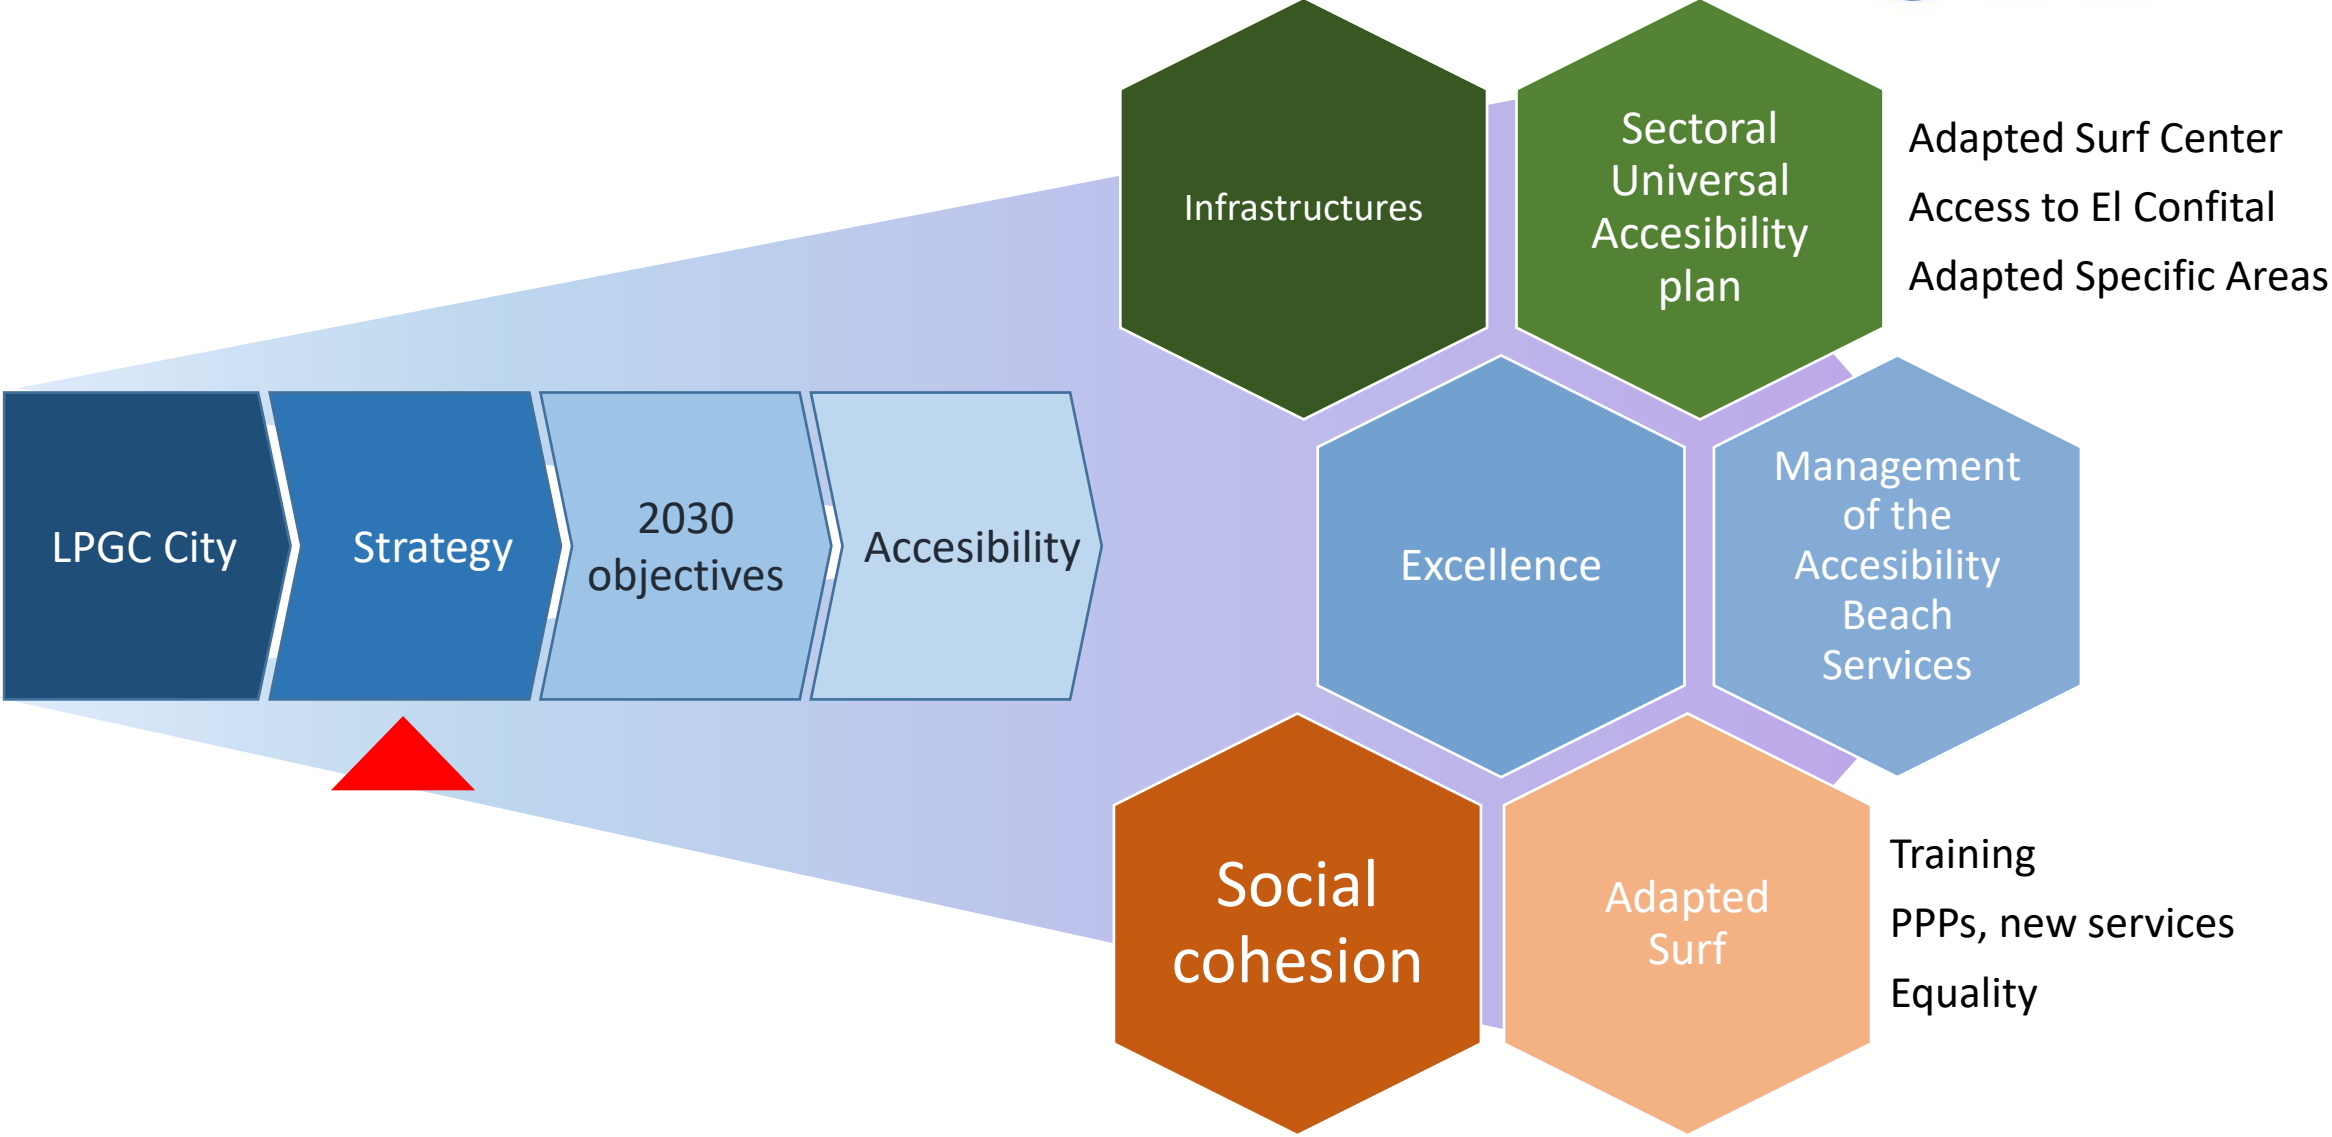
LPGC City

Strategy

2030 objectives

Accesibility

Infrastructures

Sectoral Universal Accesibility plan

Adapted Surf Center

Access to El Confital

Adapted Specific Areas

Excellence

Management of the Accesibility Beach Services

Social cohesion

Adapted Surf

Training

PPPs, new services

Equality